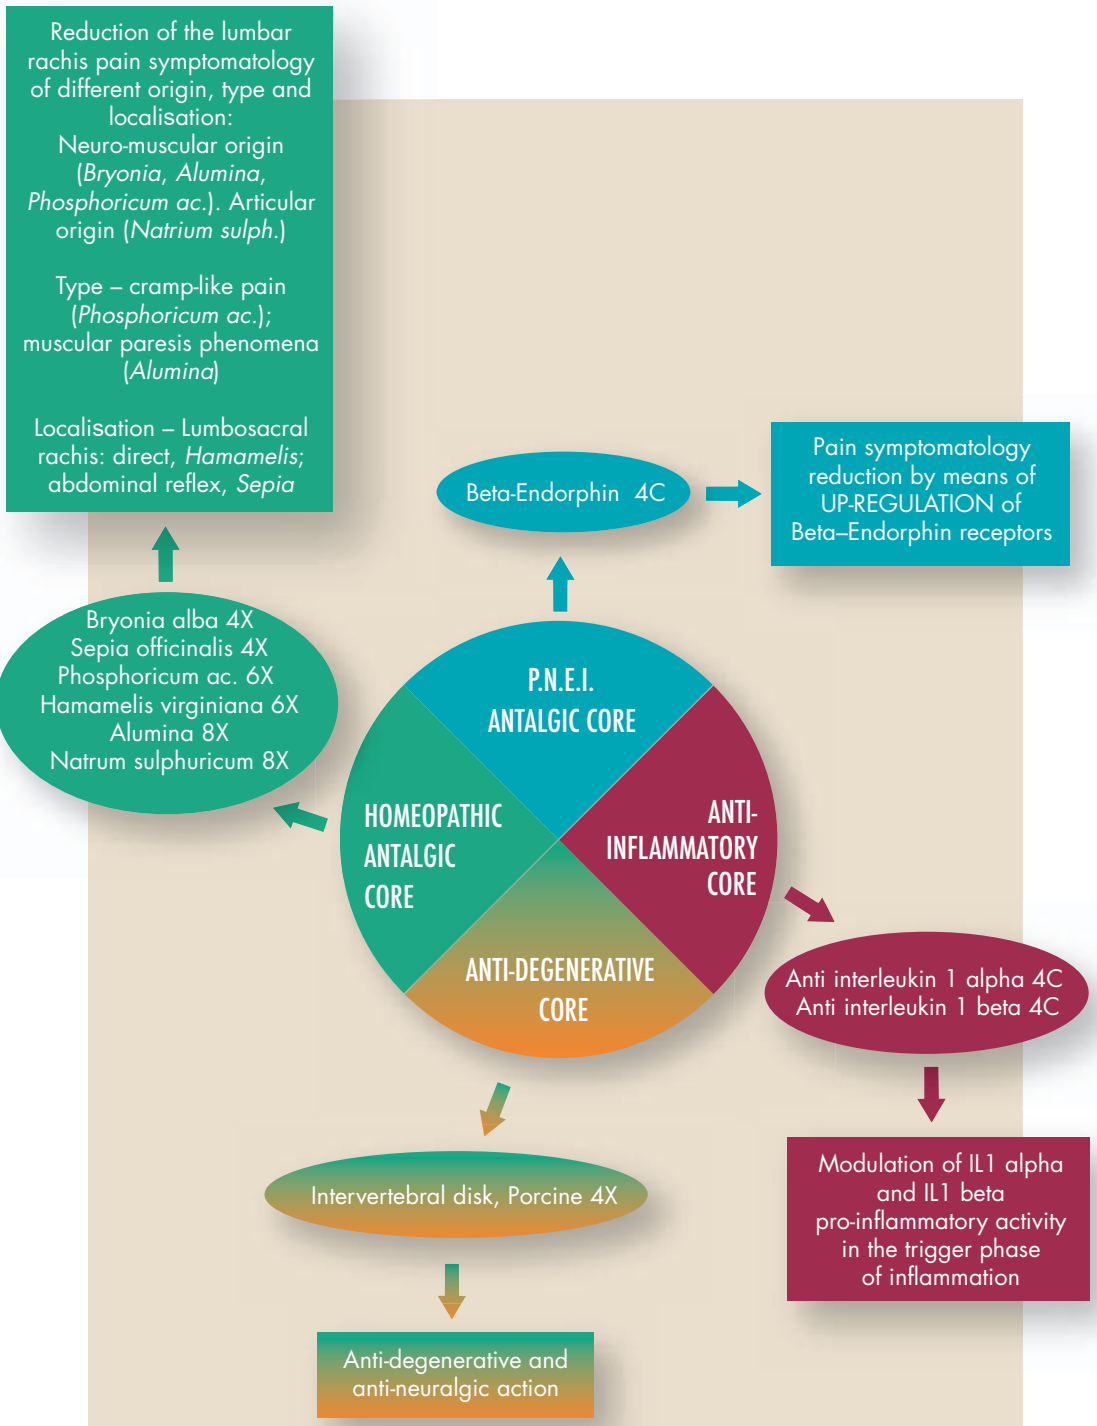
Reduction of the lumbar rachis pain symptomatology of different origin, type and localisation:
Neuro-muscular origin (Bryonia, Alumina, Phosphoricum ac.). Articular origin (Natrium sulph.)

Type – cramp-like pain (Phosphoricum ac.); muscular paresis phenomena (Alumina)

Localisation – Lumbosacral rachis: direct, Hamamelis; abdominal reflex, Sepia

Beta-Endorphin 4C

Pain symptomatology reduction by means of UP-REGULATION of Beta–Endorphin receptors

Bryonia alba 4X
Sepia officinalis 4X
Phosphoricum ac. 6X
Hamamelis virginiana 6X
Alumina 8X
Natrum sulphuricum 8X

P.N.E.I. ANTALGIC CORE

HOMEOPATHIC ANTALGIC CORE

ANTI-INFLAMMATORY CORE

ANTI-DEGENERATIVE CORE

Anti interleukin 1 alpha 4C
Anti interleukin 1 beta 4C

Intervertebral disk, Porcine 4X

Modulation of IL1 alpha and IL1 beta pro-inflammatory activity in the trigger phase of inflammation

Anti-degenerative and anti-neuralgic action